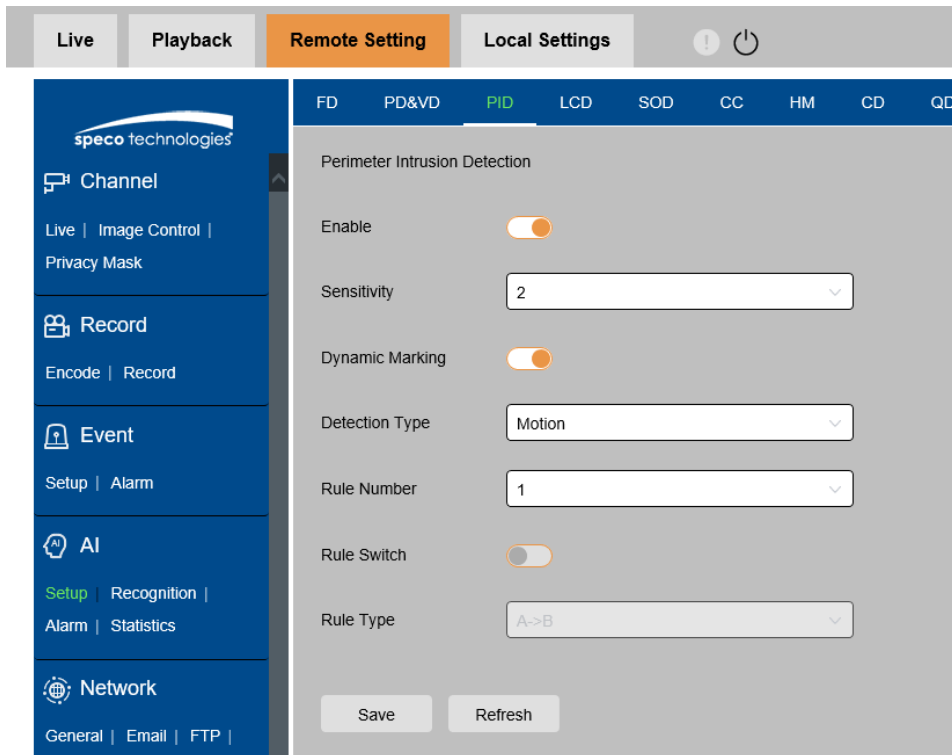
Live | Playback | Remote Setting | Local Settings

speco technologies

Channel

Live | Image Control | Privacy Mask

Record

Encode | Record

Event

Setup | Alarm

AI

Setup | Recognition | Alarm | Statistics

Network

General | Email | FTP |

FD PD&VD PID LCD SOD CC HM CD QD

Perimeter Intrusion Detection

Enable

Sensitivity 2

Dynamic Marking

Detection Type Motion

Rule Number 1

Rule Switch

Rule Type A->B

Save Refresh